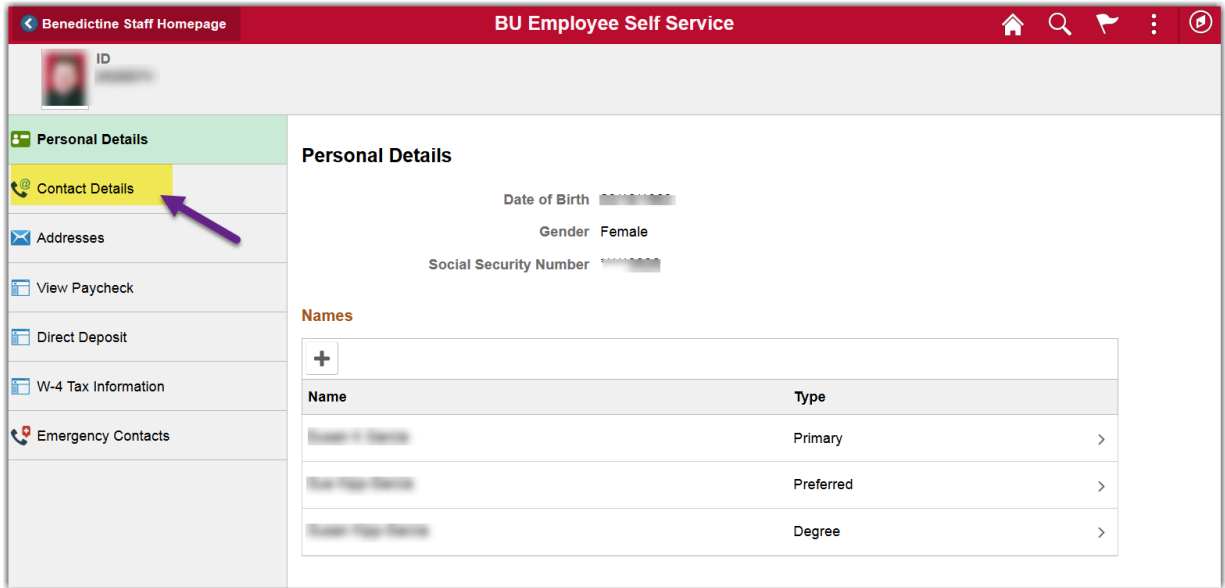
Benedictine Staff Homepage

BU Employee Self Service

ID
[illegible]

Personal Details
Contact Details
Addresses
View Paycheck
Direct Deposit
W-4 Tax Information
Emergency Contacts

Personal Details

Date of Birth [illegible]
Gender Female
Social Security Number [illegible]

Names

+

| Name | Type |
|---|---|
| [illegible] | Primary |
| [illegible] | Preferred |
| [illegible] | Degree |